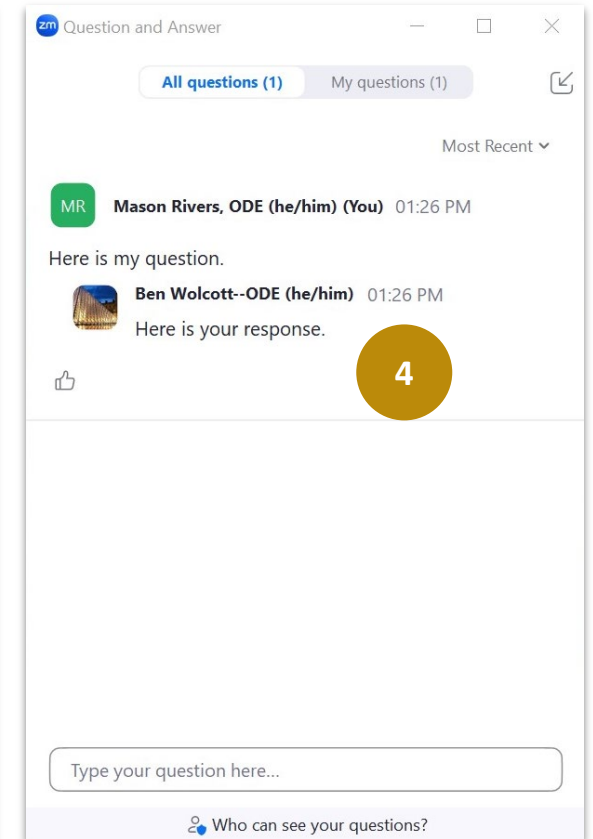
zm Question and Answer

All questions (1) My questions (1)

Most Recent

MR Mason Rivers, ODE (he/him) (You) 01:26 PM

Here is my question.

Ben Wolcott--ODE (he/him) 01:26 PM

Here is your response.

4

Type your question here...

Who can see your questions?